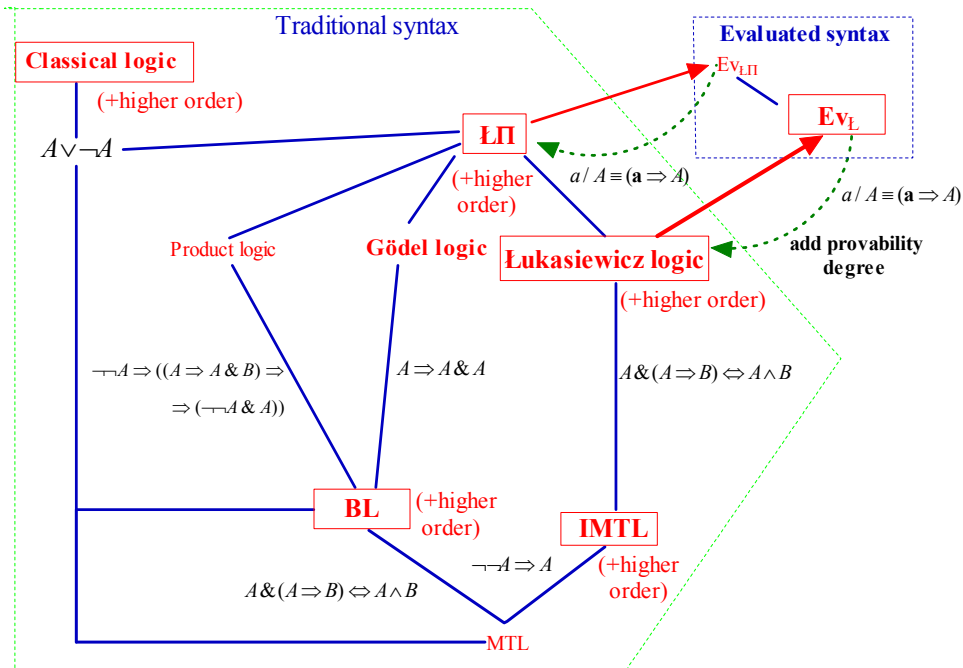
Traditional syntax

Evaluated syntax

Classical logic

(+higher order)

$Ev_{ŁΠ}$

$Ev_{Ł}$

$A \vee \neg A$

ŁΠ

(+higher order)

$a / A \equiv (\mathbf{a} \Rightarrow A)$

$a / A \equiv (\mathbf{a} \Rightarrow A)$

add provability degree

Product logic

Gödel logic

Łukasiewicz logic

(+higher order)

$\neg\neg A \Rightarrow ((A \Rightarrow A \,\&\, B) \Rightarrow$
$\Rightarrow (\neg\neg A \,\&\, A))$

$A \Rightarrow A \,\&\, A$

$A \,\&\, (A \Rightarrow B) \Leftrightarrow A \wedge B$

BL

(+higher order)

IMTL

(+higher order)

$\neg\neg A \Rightarrow A$

$A \,\&\, (A \Rightarrow B) \Leftrightarrow A \wedge B$

MTL